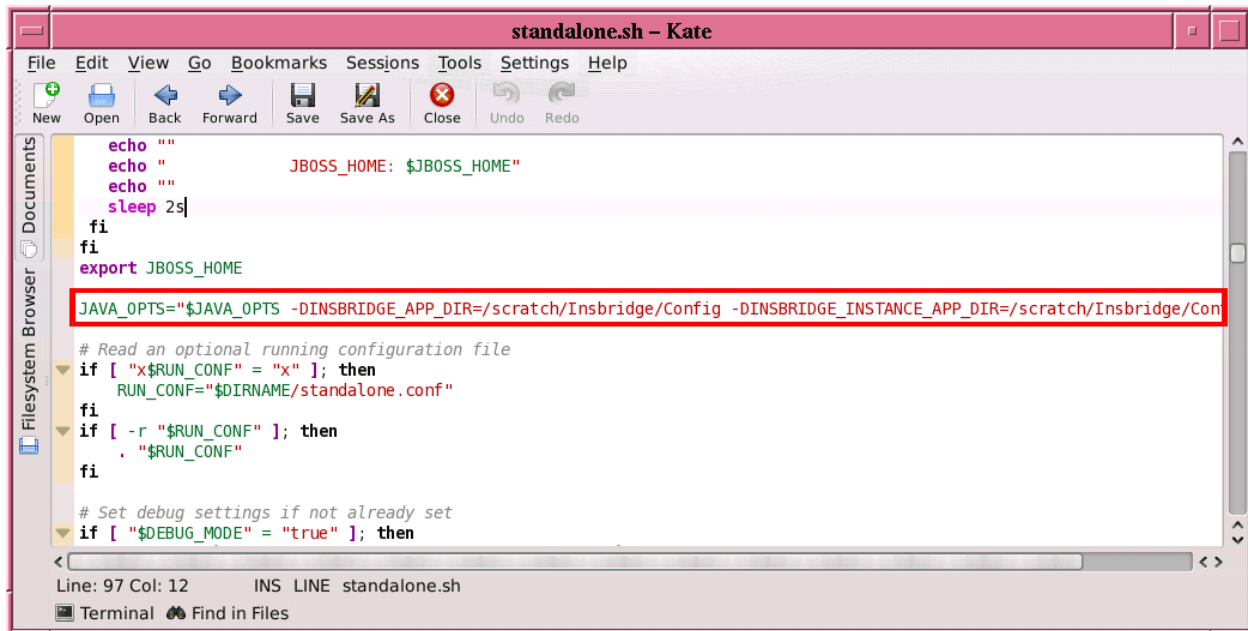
standalone.sh – Kate

File Edit View Go Bookmarks Sessions Tools Settings Help

New Open Back Forward Save Save As Close Undo Redo

Documents Filesystem Browser

echo ""
echo "            JBOSS_HOME: $JBOSS_HOME"
echo ""
sleep 2s
fi
fi
export JBOSS_HOME

JAVA_OPTS="$JAVA_OPTS -DINSBRIDGE_APP_DIR=/scratch/Insbridge/Config -DINSBRIDGE_INSTANCE_APP_DIR=/scratch/Insbridge/Con

# Read an optional running configuration file
if [ "x$RUN_CONF" = "x" ]; then
RUN_CONF="$DIRNAME/standalone.conf"
fi
if [ -r "$RUN_CONF" ]; then
. "$RUN_CONF"
fi

# Set debug settings if not already set
if [ "$DEBUG_MODE" = "true" ]; then

Line: 97 Col: 12 INS LINE standalone.sh

Terminal Find in Files